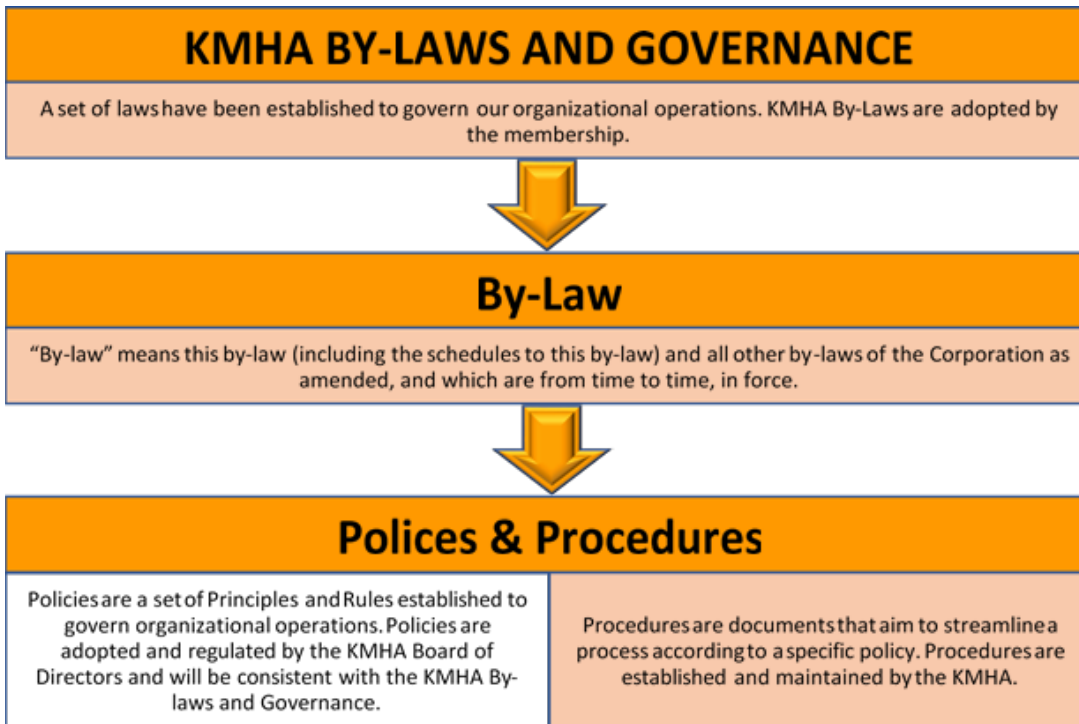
KMHA BY-LAWS AND GOVERNANCE

A set of laws have been established to govern our organizational operations. KMHA By-Laws are adopted by the membership.

By-Law

"By-law" means this by-law (including the schedules to this by-law) and all other by-laws of the Corporation as amended, and which are from time to time, in force.

Polices & Procedures

Policies are a set of Principles and Rules established to govern organizational operations. Policies are adopted and regulated by the KMHA Board of Directors and will be consistent with the KMHA By-laws and Governance.

Procedures are documents that aim to streamline a process according to a specific policy. Procedures are established and maintained by the KMHA.